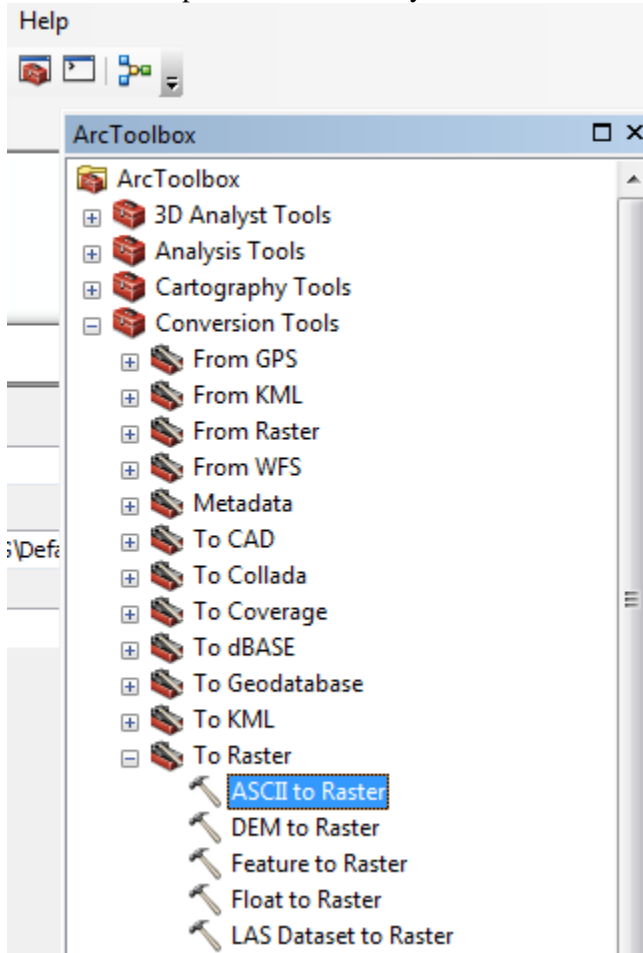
Help

ArcToolbox

ArcToolbox
3D Analyst Tools
Analysis Tools
Cartography Tools
Conversion Tools
From GPS
From KML
From Raster
From WFS
Metadata
To CAD
To Collada
To Coverage
To dBASE
To Geodatabase
To KML
To Raster
ASCII to Raster
DEM to Raster
Feature to Raster
Float to Raster
LAS Dataset to Raster

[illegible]\Defa